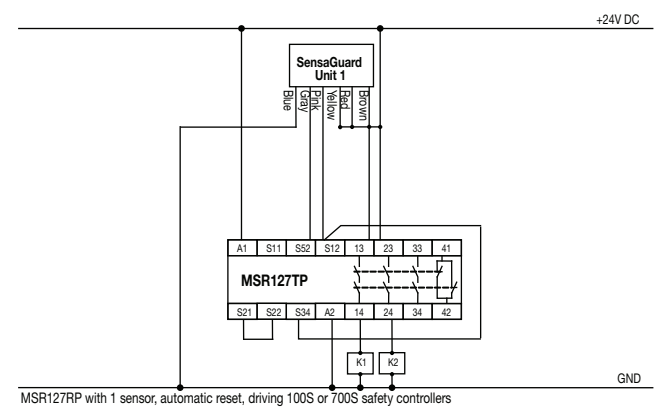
+24V DC

SensaGuard
Unit 1

Blue
Gray
Pink
Yellow
Red
Brown

A1 S11 S52 S12 13 23 33 41

MSR127TP

S21 S22 S34 A2 14 24 34 42

K1 K2

GND

MSR127RP with 1 sensor, automatic reset, driving 100S or 700S safety controllers